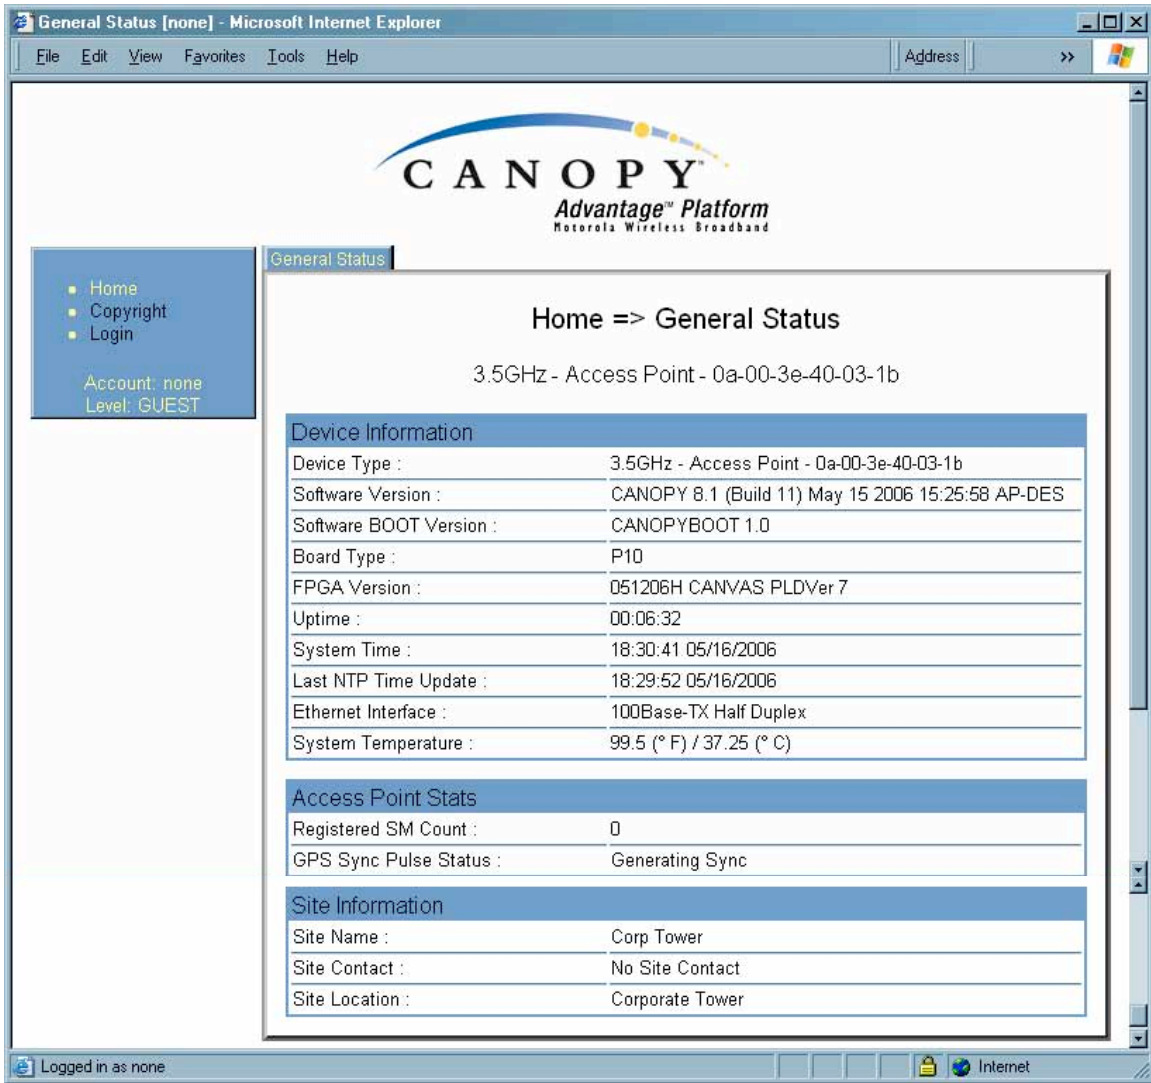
General Status [none] - Microsoft Internet Explorer

File Edit View Favorites Tools Help

Address

CANOPY
Advantage™ Platform
Motorola Wireless Broadband

- Home
- Copyright
- Login

Account: none
Level: GUEST

General Status

Home => General Status

3.5GHz - Access Point - 0a-00-3e-40-03-1b

| Device Information | |
|---|---|
| Device Type : | 3.5GHz - Access Point - 0a-00-3e-40-03-1b |
| Software Version : | CANOPY 8.1 (Build 11) May 15 2006 15:25:58 AP-DES |
| Software BOOT Version : | CANOPYBOOT 1.0 |
| Board Type : | P10 |
| FPGA Version : | 051206H CANVAS PLDVer 7 |
| Uptime : | 00:06:32 |
| System Time : | 18:30:41 05/16/2006 |
| Last NTP Time Update : | 18:29:52 05/16/2006 |
| Ethernet Interface : | 100Base-TX Half Duplex |
| System Temperature : | 99.5 (° F) / 37.25 (° C) |

| Access Point Stats | |
|---|---|
| Registered SM Count : | 0 |
| GPS Sync Pulse Status : | Generating Sync |

| Site Information | |
|---|---|
| Site Name : | Corp Tower |
| Site Contact : | No Site Contact |
| Site Location : | Corporate Tower |

Logged in as none

Internet